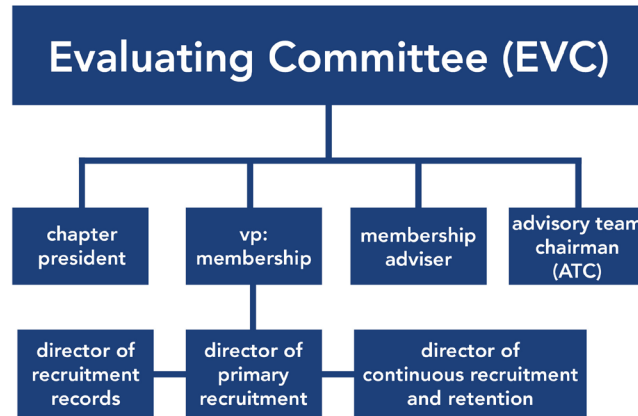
Evaluating Committee (EVC)

chapter president

vp: membership

membership adviser

advisory team chairman (ATC)

director of recruitment records

director of primary recruitment

director of continuous recruitment and retention